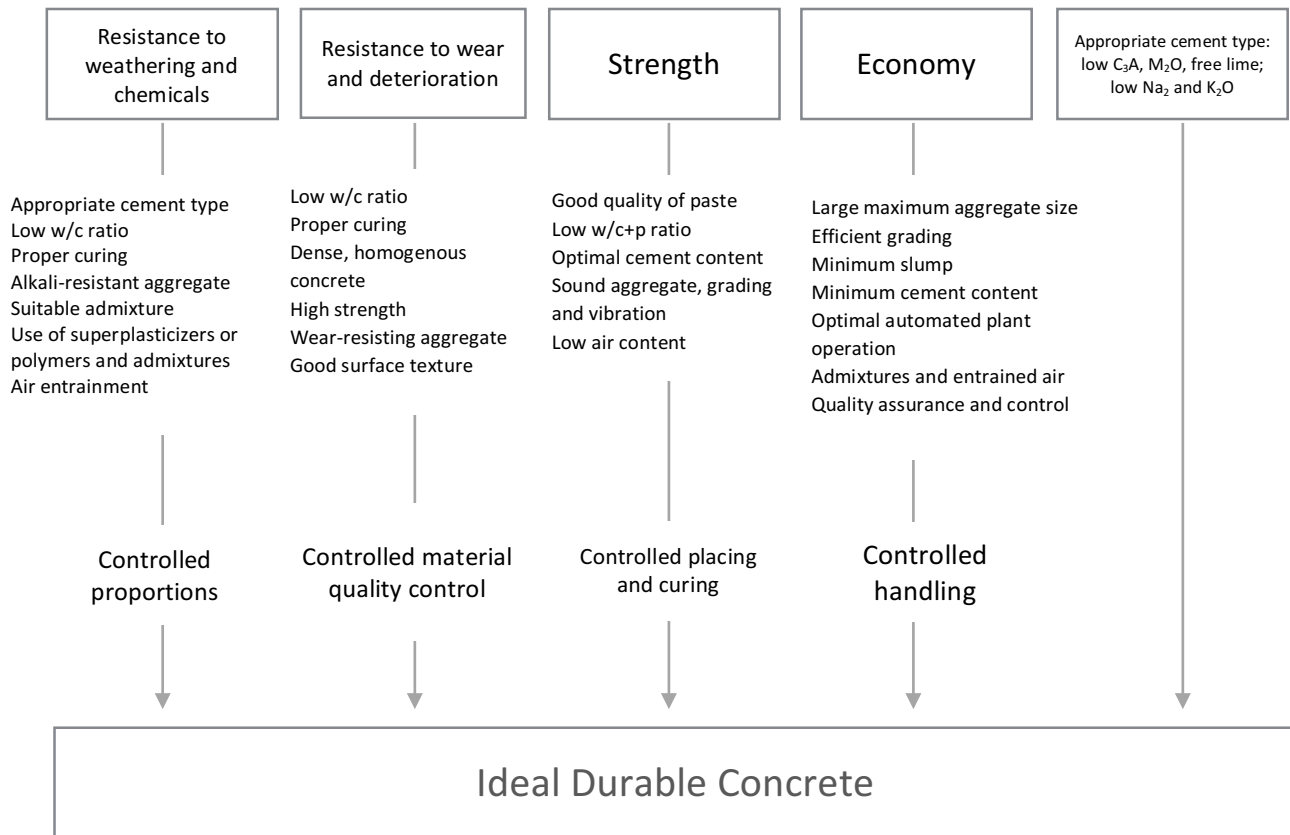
Resistance to weathering and chemicals

Resistance to wear and deterioration

Strength

Economy

Appropriate cement type: low $C_3A$, $M_2O$, free lime; low $Na_2$ and $K_2O$

Appropriate cement type
Low w/c ratio
Proper curing
Alkali-resistant aggregate
Suitable admixture
Use of superplasticizers or polymers and admixtures
Air entrainment

Low w/c ratio
Proper curing
Dense, homogenous concrete
High strength
Wear-resisting aggregate
Good surface texture

Good quality of paste
Low w/c+p ratio
Optimal cement content
Sound aggregate, grading and vibration
Low air content

Large maximum aggregate size
Efficient grading
Minimum slump
Minimum cement content
Optimal automated plant operation
Admixtures and entrained air
Quality assurance and control

Controlled proportions

Controlled material quality control

Controlled placing and curing

Controlled handling

Ideal Durable Concrete